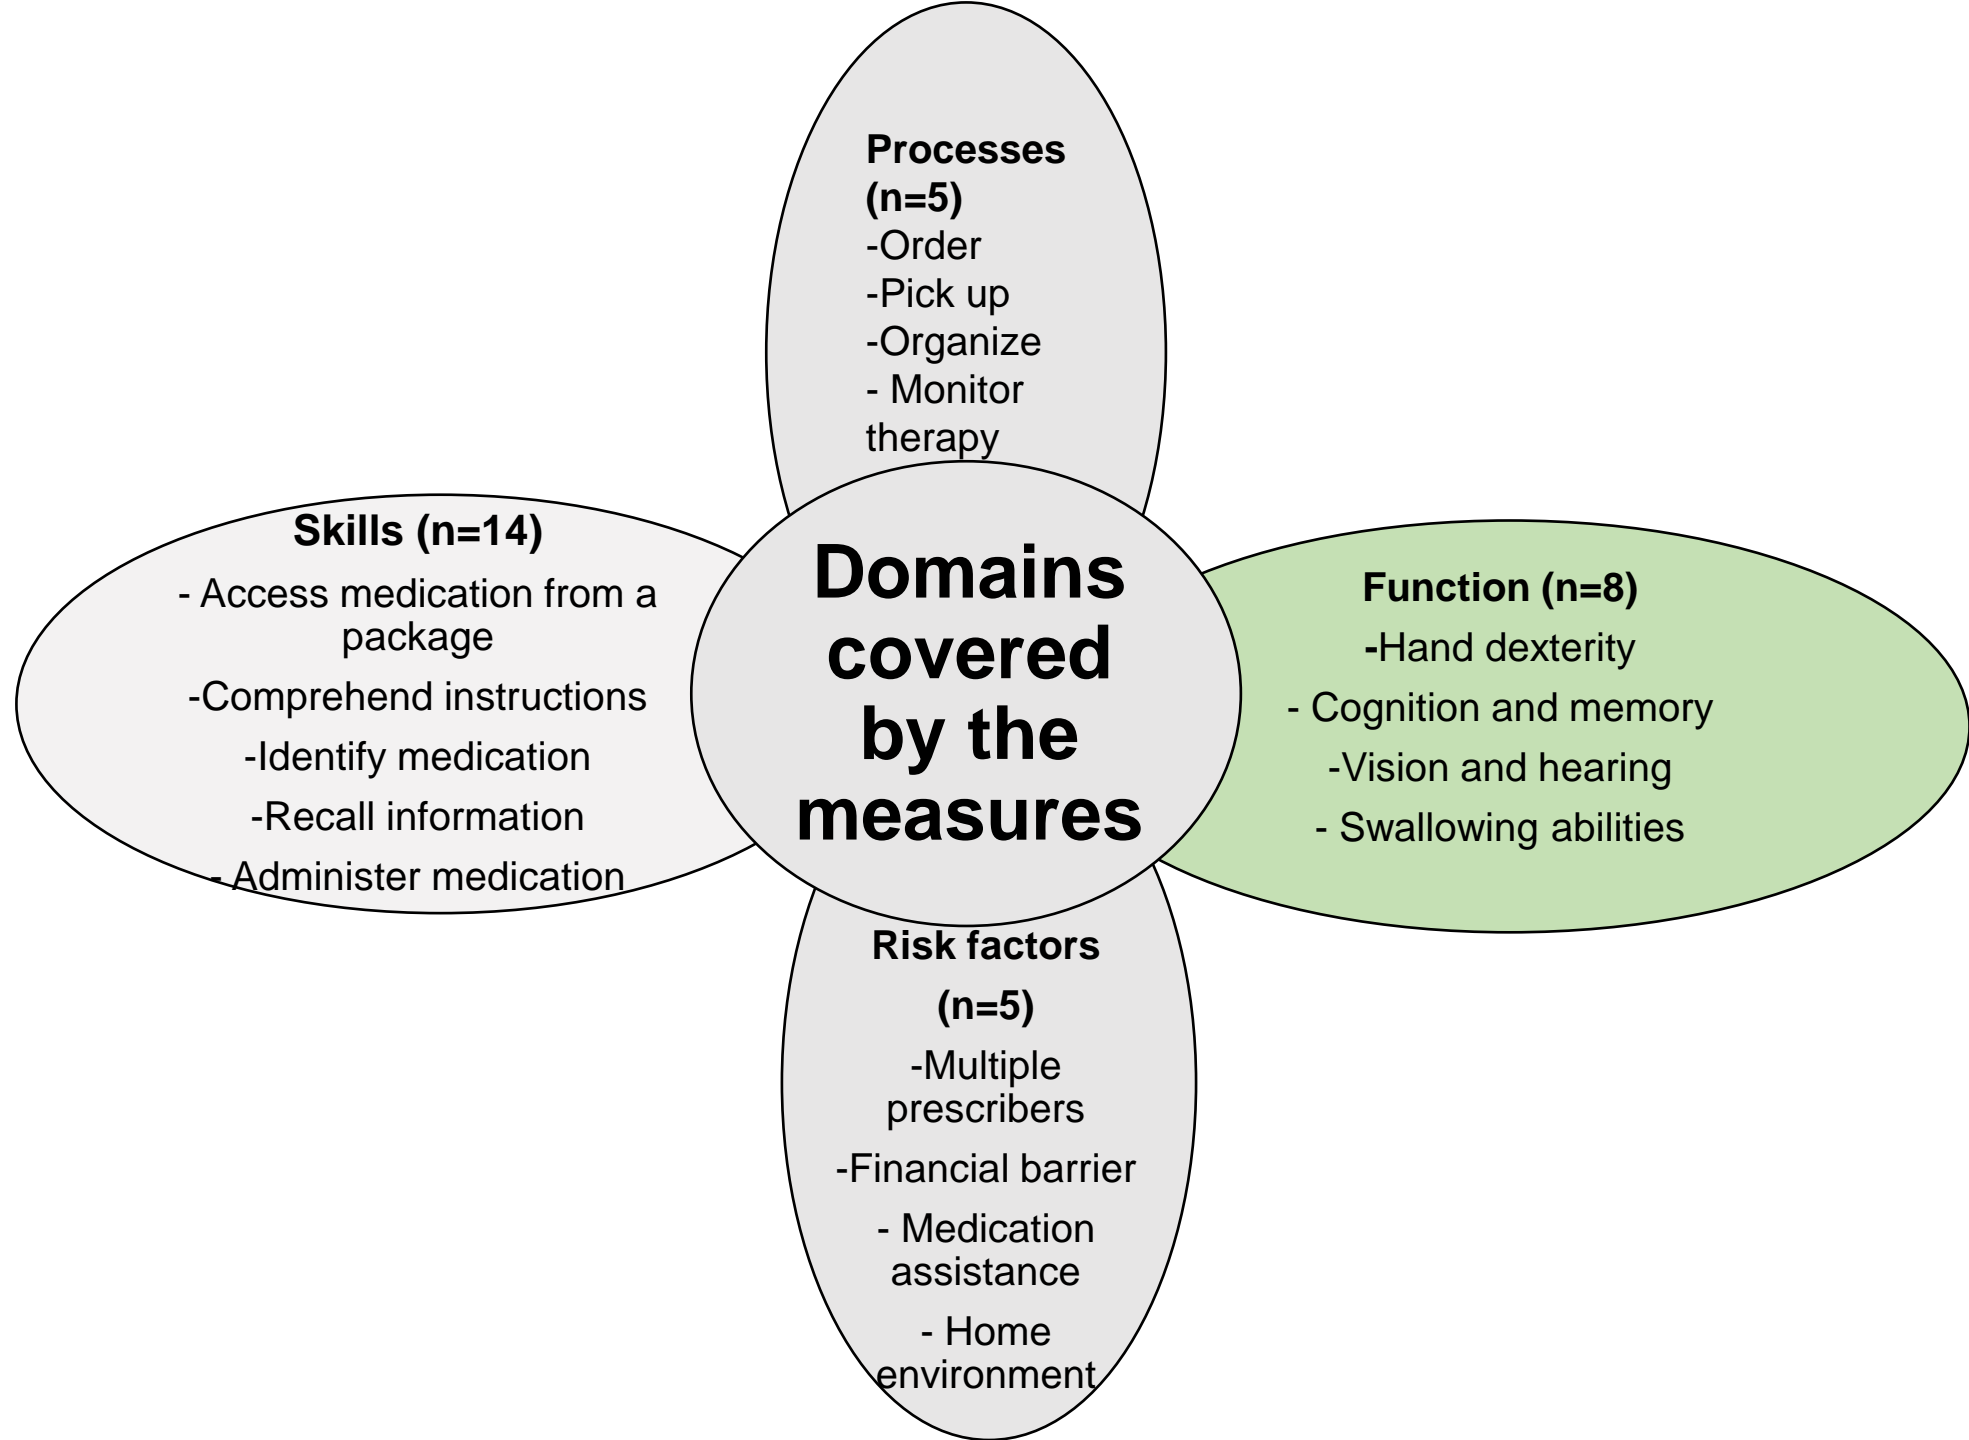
Processes (n=5)
-Order
-Pick up
-Organize
- Monitor therapy

Skills (n=14)
- Access medication from a package
-Comprehend instructions
-Identify medication
-Recall information
- Administer medication

Domains covered by the measures

Function (n=8)
-Hand dexterity
- Cognition and memory
-Vision and hearing
- Swallowing abilities

Risk factors (n=5)
-Multiple prescribers
-Financial barrier
- Medication assistance
- Home environment